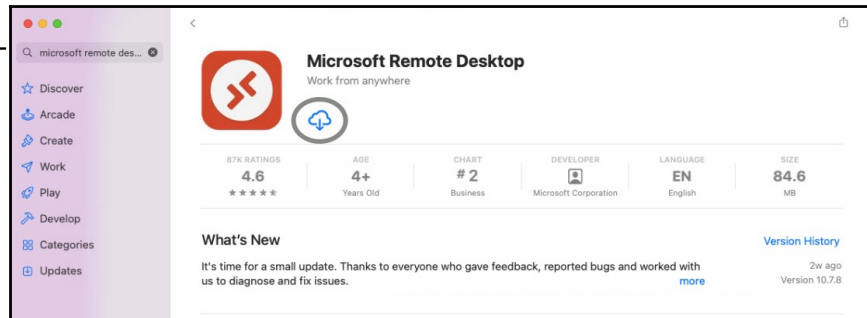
microsoft remote des...

Discover
Arcade
Create
Work
Play
Develop
Categories
Updates

Microsoft Remote Desktop
Work from anywhere

| 87K RATINGS | AGE | CHART | DEVELOPER | LANGUAGE | SIZE |
|---|---|---|---|---|---|
| 4.6 | 4+ | # 2 | | EN | 84.6 |
| ★★★★★ | Years Old | Business | Microsoft Corporation | English | MB |

What's New

Version History

It's time for a small update. Thanks to everyone who gave feedback, reported bugs and worked with us to diagnose and fix issues.

more

2w ago
Version 10.7.8